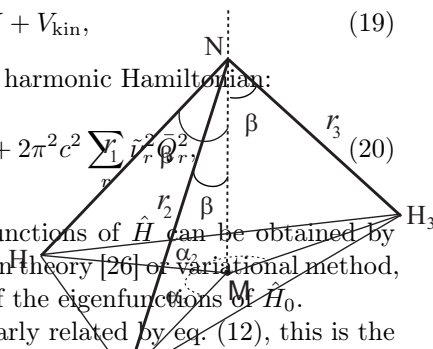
$+ V_{\text{kin}},$ (19)

harmonic Hamiltonian:

$+ 2\pi^2c^2 \sum_r \tilde{\nu}_r^2 \bar{Q}_r^2,$ (20)

functions of $\hat{H}$ can be obtained by theory [26] or variational method, f the eigenfunctions of $\hat{H}_0$.

arly related by eq. (12), this is the

N

β

$r_3$

$r_2$

β

$\alpha_2$

α

M

H

$H_3$